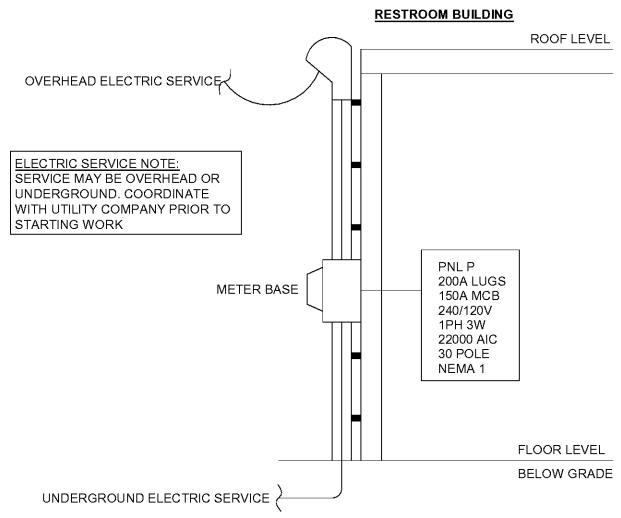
RESTROOM BUILDING

ROOF LEVEL

OVERHEAD ELECTRIC SERVICE

ELECTRIC SERVICE NOTE:
SERVICE MAY BE OVERHEAD OR UNDERGROUND. COORDINATE WITH UTILITY COMPANY PRIOR TO STARTING WORK

METER BASE

PNL P
200A LUGS
150A MCB
240/120V
1PH 3W
22000 AIC
30 POLE
NEMA 1

FLOOR LEVEL

BELOW GRADE

UNDERGROUND ELECTRIC SERVICE